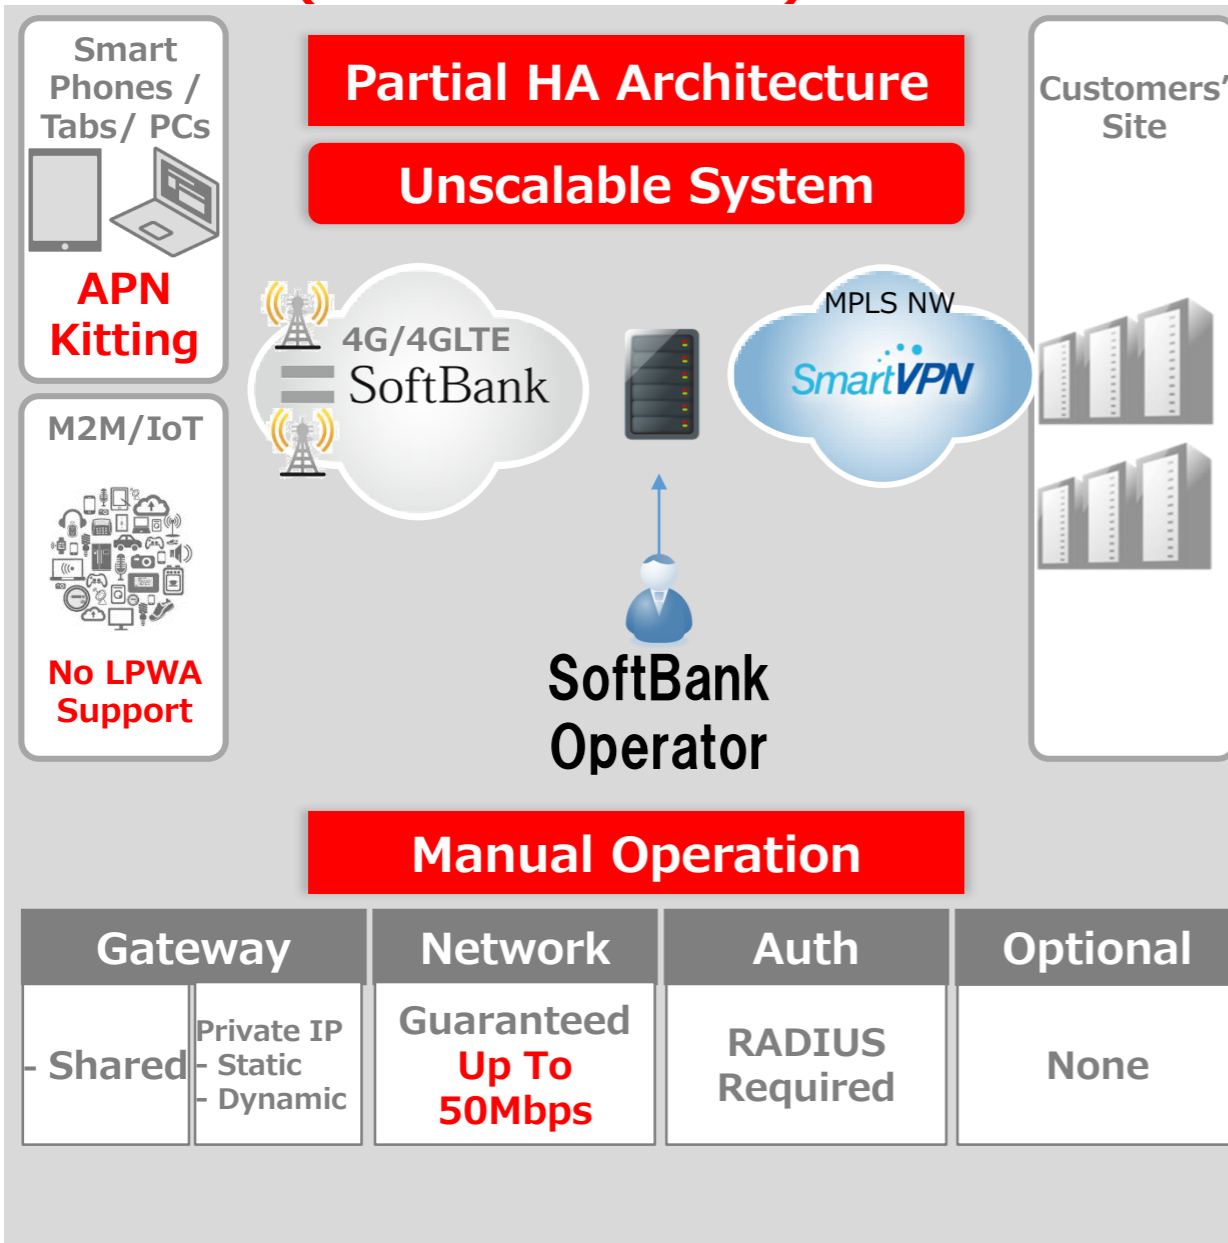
Smart Phones / Tabs/ PCs

APN Kitting

M2M/IoT

No LPWA Support

Partial HA Architecture

Unscalable System

4G/4GLTE

SoftBank

MPLS NW

SmartVPN

SoftBank Operator

Customers' Site

Manual Operation

| Gateway | | Network | Auth | Optional |
|---|---|---|---|---|
| - Shared | Private IP - Static - Dynamic | Guaranteed Up To 50Mbps | RADIUS Required | None |